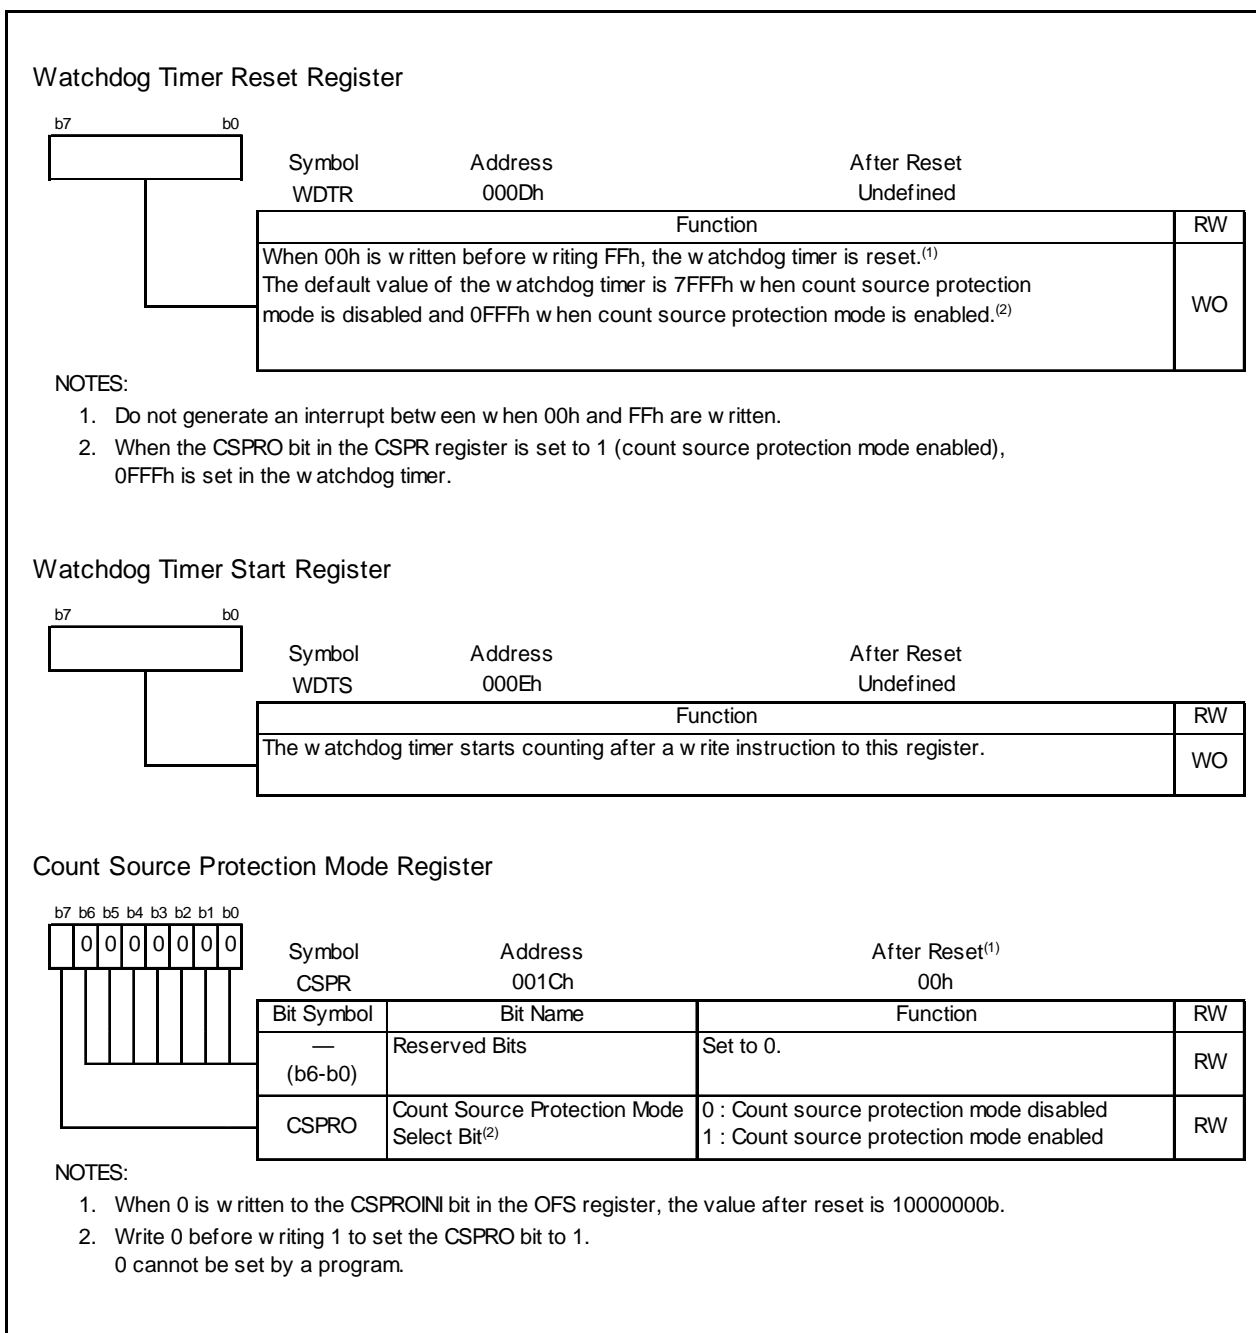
Watchdog Timer Reset Register

b7 b0

Symbol Address After Reset
WDTR 000Dh Undefined

| Function | RW |
|---|---|
| When 00h is w ritten before w riting FFh, the w atchdog timer is reset.$^{(1)}$ The default value of the w atchdog timer is 7FFFh w hen count source protection mode is disabled and 0FFFh w hen count source protection mode is enabled.$^{(2)}$ | WO |

NOTES:
1. Do not generate an interrupt betw een w hen 00h and FFh are w ritten.
2. When the CSPRO bit in the CSPR register is set to 1 (count source protection mode enabled), 0FFFh is set in the w atchdog timer.

Watchdog Timer Start Register

b7 b0

Symbol Address After Reset
WDTS 000Eh Undefined

| Function | RW |
|---|---|
| The w atchdog timer starts counting after a w rite instruction to this register. | WO |

Count Source Protection Mode Register

b7 b6 b5 b4 b3 b2 b1 b0
0 0 0 0 0 0 0

Symbol Address After Reset$^{(1)}$
CSPR 001Ch 00h

| Bit Symbol | Bit Name | Function | RW |
|---|---|---|---|
| — (b6-b0) | Reserved Bits | Set to 0. | RW |
| CSPRO | Count Source Protection Mode Select Bit$^{(2)}$ | 0 : Count source protection mode disabled 1 : Count source protection mode enabled | RW |

NOTES:
1. When 0 is w ritten to the CSPROINI bit in the OFS register, the value after reset is 10000000b.
2. Write 0 before w riting 1 to set the CSPRO bit to 1. 0 cannot be set by a program.